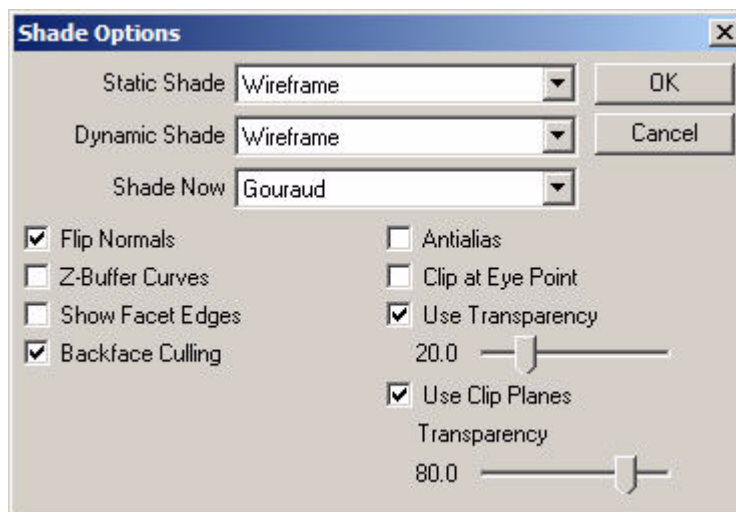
Shade Options

Static Shade Wireframe

OK

Dynamic Shade Wireframe

Cancel

Shade Now Gouraud

Flip Normals

Z-Buffer Curves

Show Facet Edges

Backface Culling

Antialias

Clip at Eye Point

Use Transparency

20.0

Use Clip Planes

Transparency

80.0